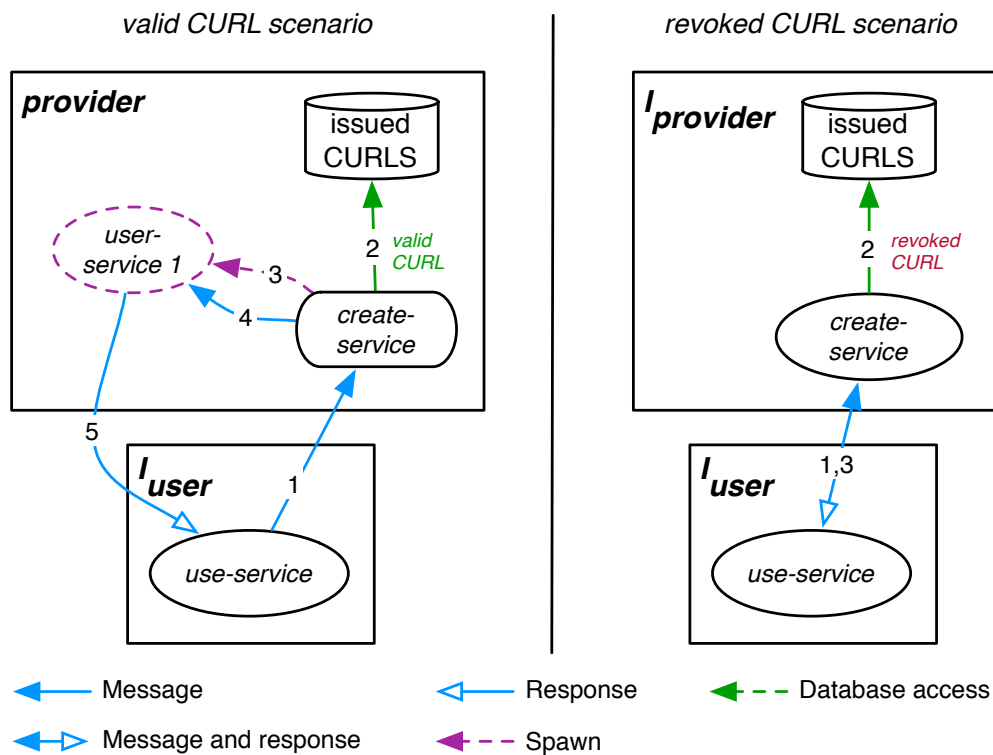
valid CURL scenario

provider

issued CURLS

user-service 1

2 valid CURL

3

4

create-service

5

$I_{user}$

1

use-service

revoked CURL scenario

$I_{provider}$

issued CURLS

2 revoked CURL

create-service

$I_{user}$

1,3

use-service

Message

Response

Database access

Message and response

Spawn